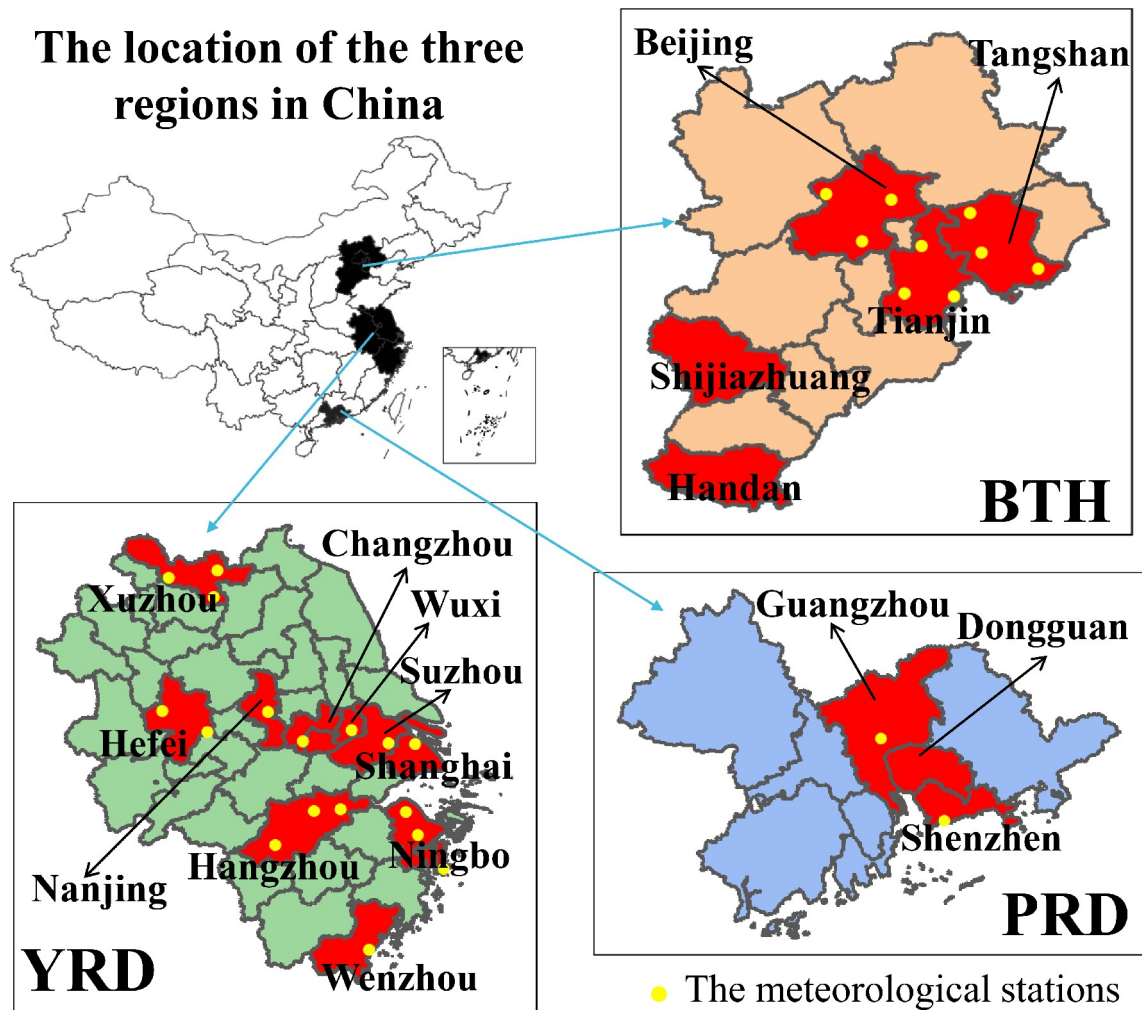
The location of the three regions in China

Beijing
Tangshan
Tianjin
Shijiazhuang
Handan
BTH

Changzhou
Wuxi
Suzhou
Xuzhou
Hefei
Shanghai
Hangzhou
Ningbo
Nanjing
Wenzhou
YRD

Guangzhou
Dongguan
Shenzhen
PRD

The meteorological stations